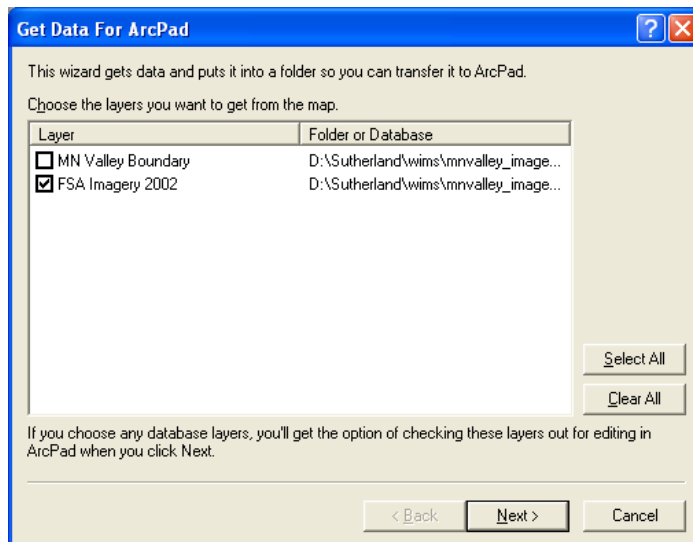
Get Data For ArcPad

?

This wizard gets data and puts it into a folder so you can transfer it to ArcPad.

Choose the layers you want to get from the map.

| Layer | Folder or Database |
|---|---|
| ☐ MN Valley Boundary | D:\Sutherland\wims\mnvalley_image... |
| ☑ FSA Imagery 2002 | D:\Sutherland\wims\mnvalley_image... |

Select All

Clear All

If you choose any database layers, you'll get the option of checking these layers out for editing in ArcPad when you click Next.

< Back

Next >

Cancel